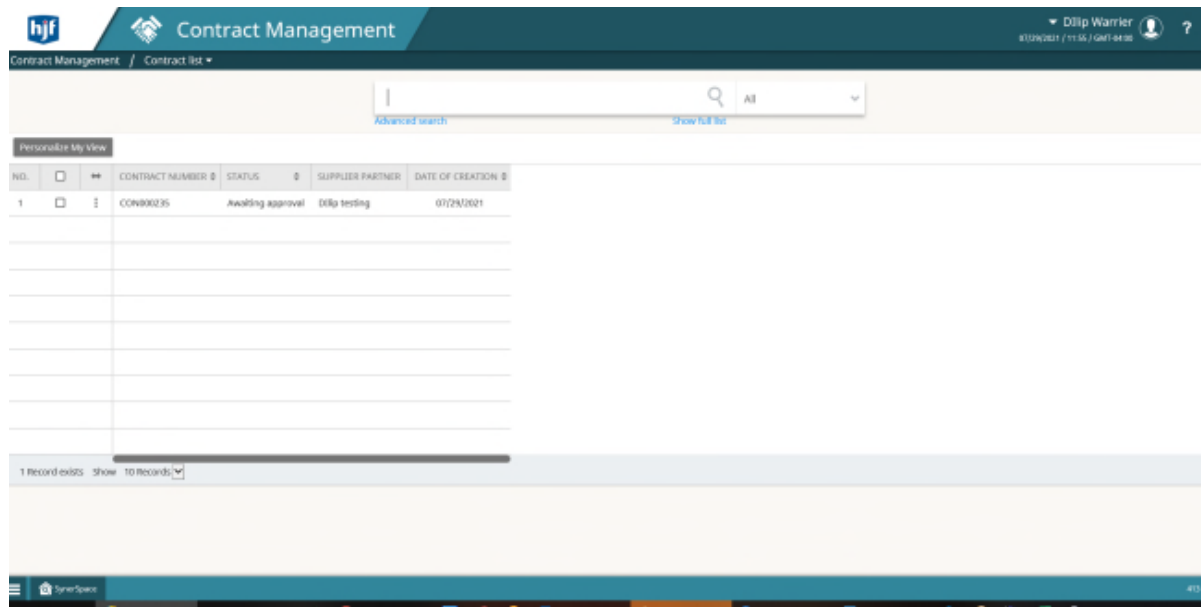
hjf

Contract Management

Dilip Warrier
07/29/2021 / 11:55 / GMT-04:00

?

Contract Management / Contract list

All

Advanced search

Show full list

Personalize My View

| NO. | | | CONTRACT NUMBER | STATUS | SUPPLIER PARTNER | DATE OF CREATION |
|---|---|---|---|---|---|---|
| 1 | | | CON000235 | Awaiting approval | Dilip testing | 07/29/2021 |

1 Record exists Show 10 Records

SynerSpace